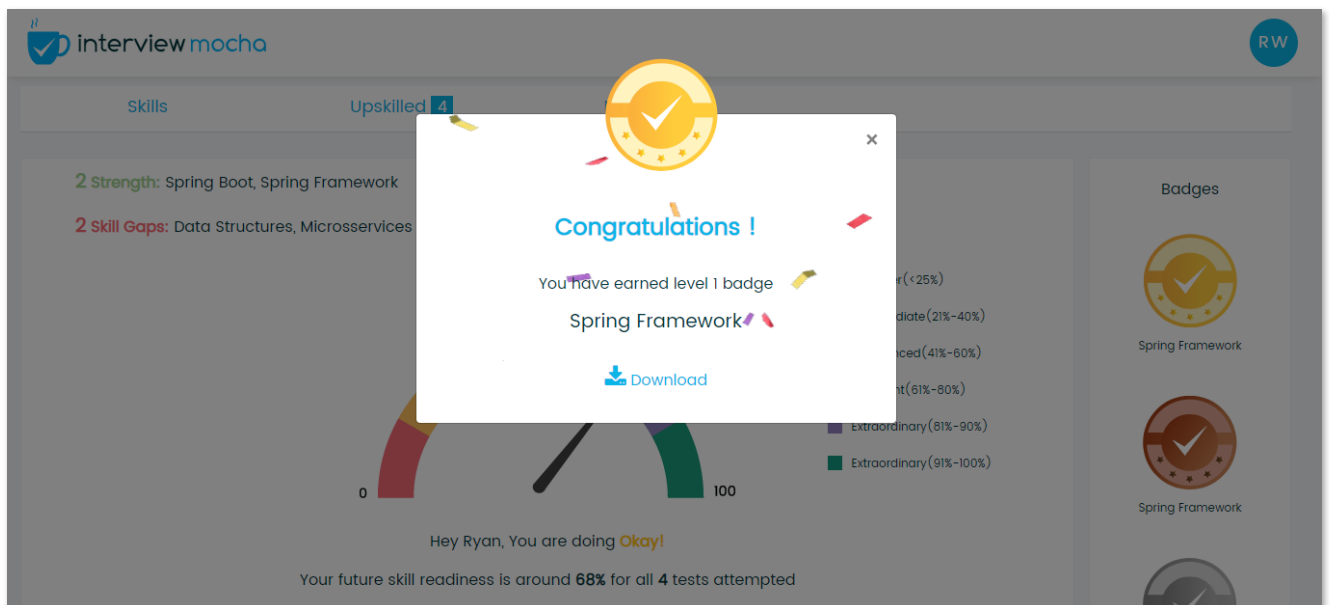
interview mocha

RW

Skills

Upskilled 4

2 Strength: Spring Boot, Spring Framework

2 Skill Gaps: Data Structures, Microservices

×

Congratulations !

You have earned level 1 badge

Spring Framework

Download

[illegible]r(<25%)

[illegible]diate(21%-40%)

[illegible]nced(41%-60%)

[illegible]nt(61%-80%)

Extraordinary(81%-90%)

Extraordinary(91%-100%)

0

100

Hey Ryan, You are doing Okay!

Your future skill readiness is around 68% for all 4 tests attempted

Badges

Spring Framework

Spring Framework